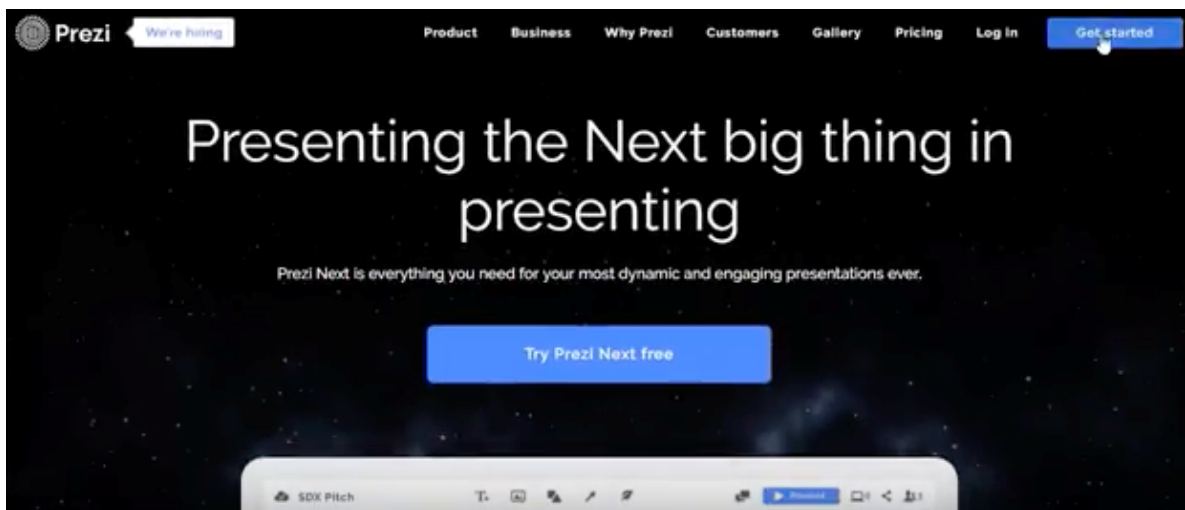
Prezi We're hiring

Product Business Why Prezi Customers Gallery Pricing Log in Get started

Presenting the Next big thing in presenting

Prezi Next is everything you need for your most dynamic and engaging presentations ever.

Try Prezi Next free

SDX Pitch

Present